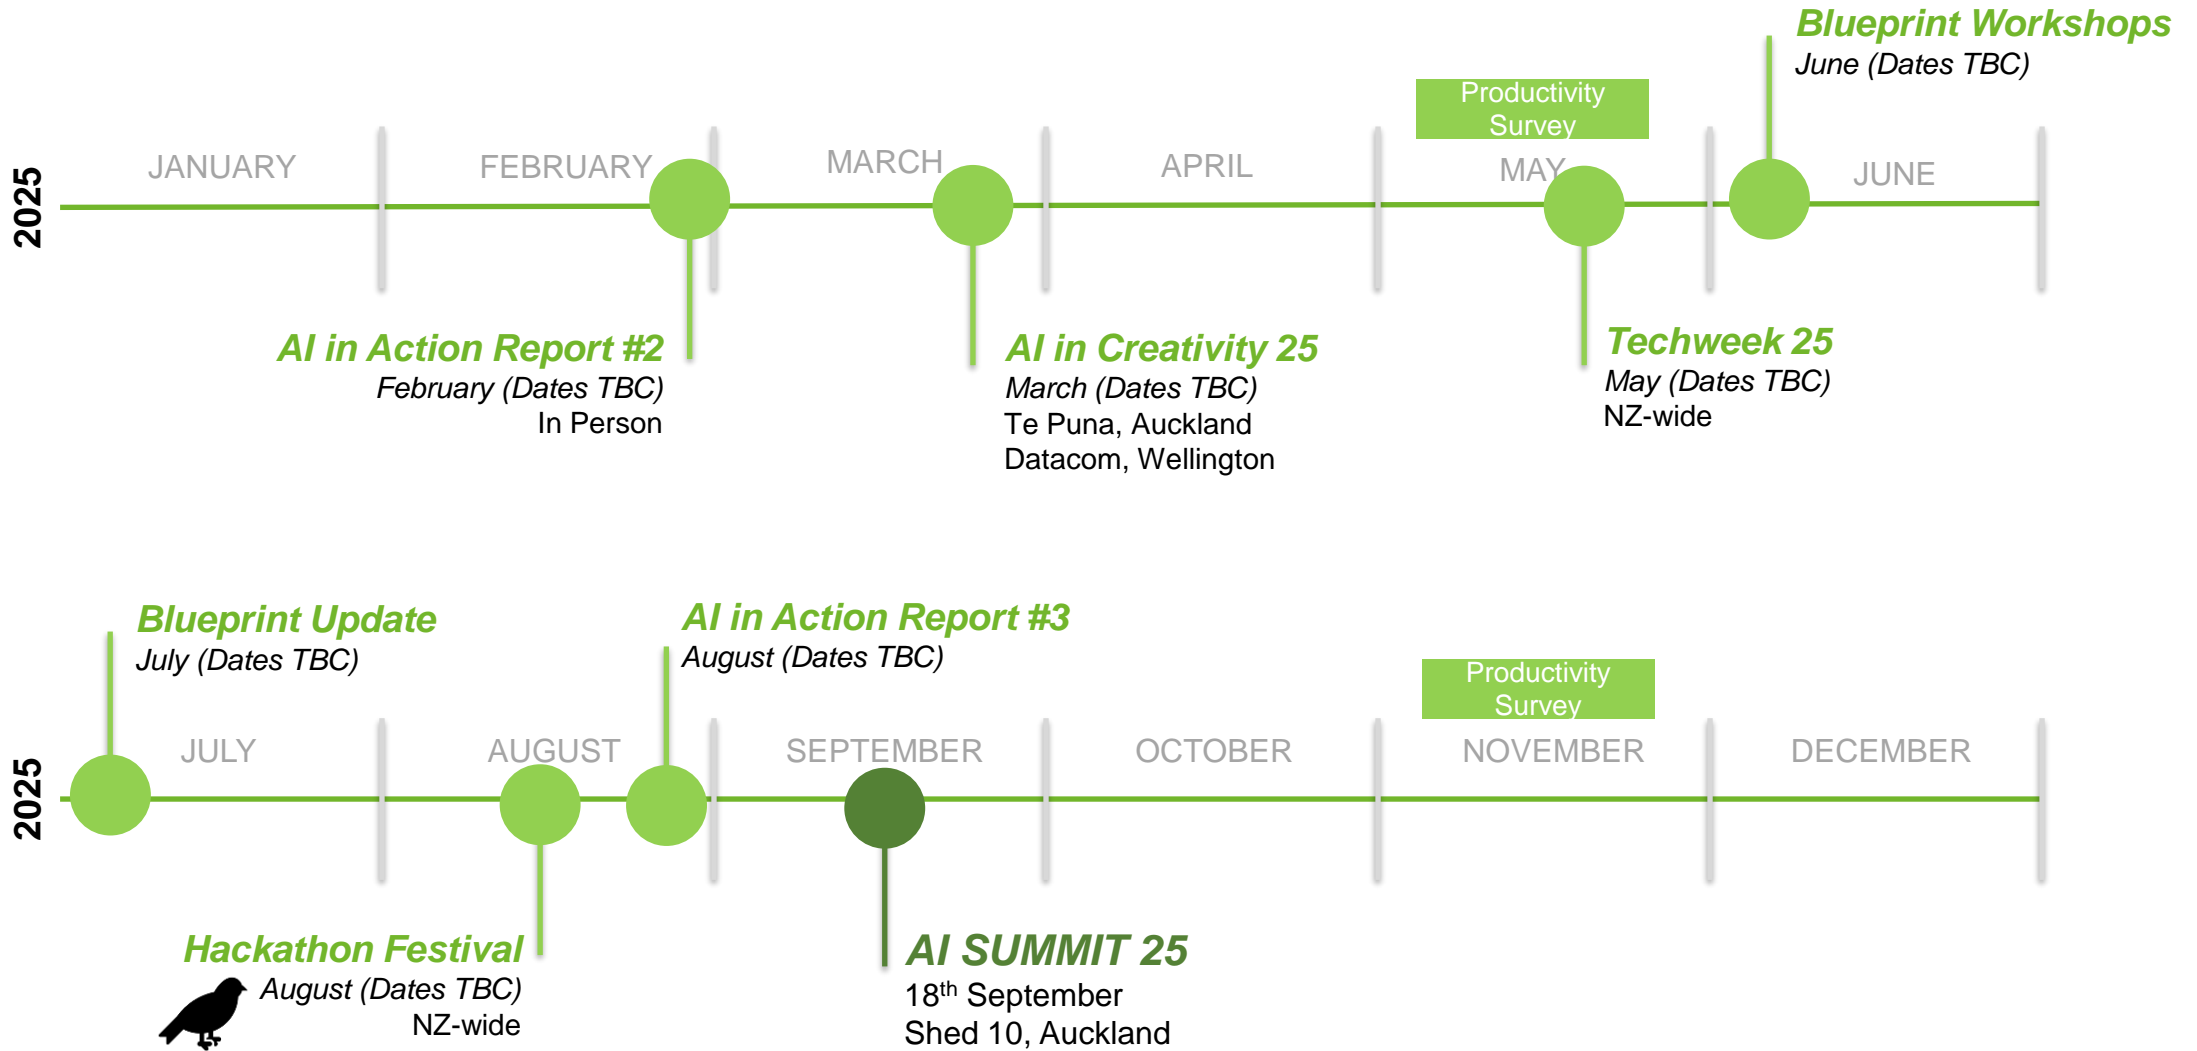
Blueprint Workshops
June (Dates TBC)

Productivity Survey

2025

JANUARY FEBRUARY MARCH APRIL MAY JUNE

AI in Action Report #2
February (Dates TBC)
In Person

AI in Creativity 25
March (Dates TBC)
Te Puna, Auckland
Datacom, Wellington

Techweek 25
May (Dates TBC)
NZ-wide

Blueprint Update
July (Dates TBC)

AI in Action Report #3
August (Dates TBC)

Productivity Survey

2025

JULY AUGUST SEPTEMBER OCTOBER NOVEMBER DECEMBER

Hackathon Festival
August (Dates TBC)
NZ-wide

AI SUMMIT 25
18$^{th}$ September
Shed 10, Auckland